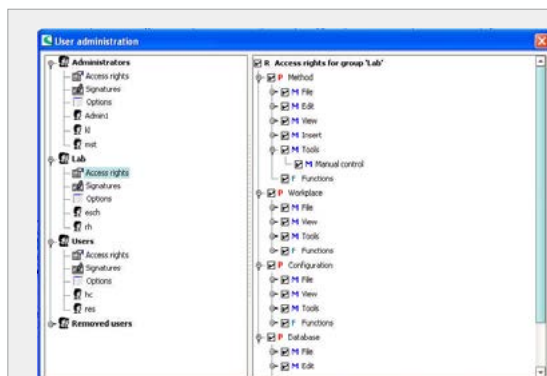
User administration

Administrators
Access rights
Signatures
Options
Admin1
kl
mxt
Lab
Access rights
Signatures
Options
esch
rh
Users
Access rights
Signatures
Options
hc
res
Removed users

R Access rights for group 'Lab'
P Method
M File
M Edit
M View
M Insert
M Tools
M Manual control
F Functions
P Workplace
M File
M View
M Tools
F Functions
P Configuration
M File
M View
M Tools
F Functions
P Database
M File
M Edit